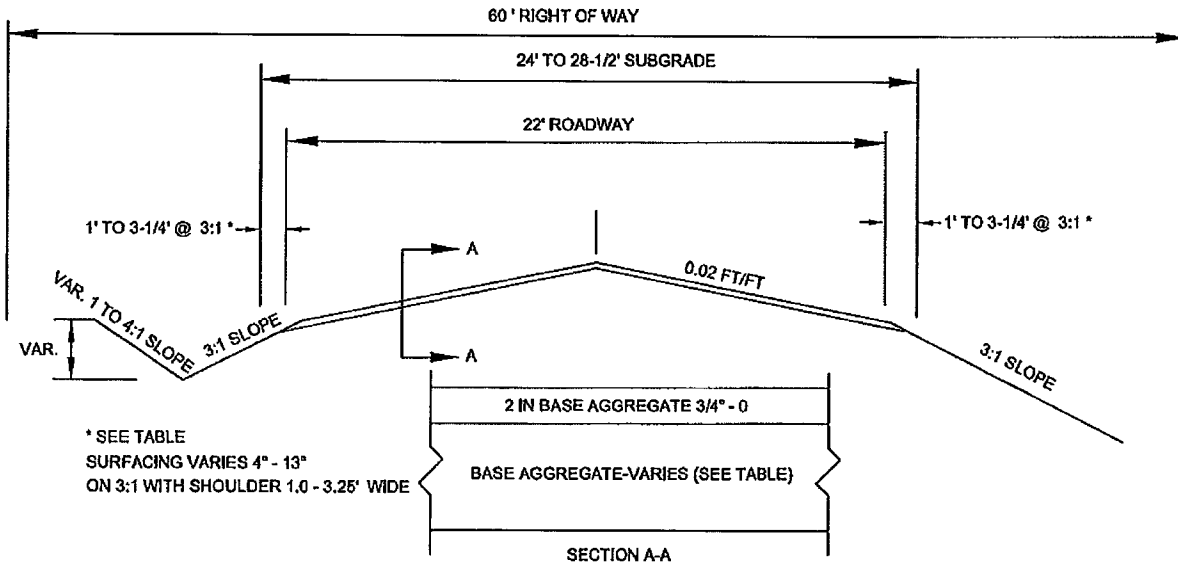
60 ' RIGHT OF WAY

24' TO 28-1/2' SUBGRADE

22' ROADWAY

1' TO 3-1/4' @ 3:1 *

1' TO 3-1/4' @ 3:1 *

A

A

0.02 FT/FT

VAR. 1 TO 4:1 SLOPE

3:1 SLOPE

VAR.

3:1 SLOPE

2 IN BASE AGGREGATE 3/4" - 0

BASE AGGREGATE-VARIES (SEE TABLE)

SECTION A-A

* SEE TABLE
SURFACING VARIES 4" - 13"
ON 3:1 WITH SHOULDER 1.0 - 3.25' WIDE